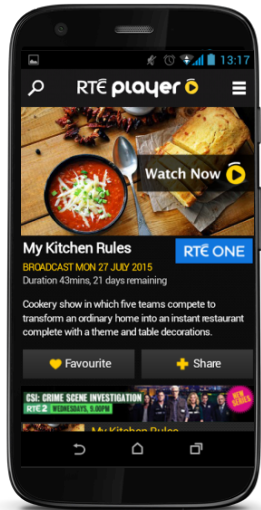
13:17

RTÉ player

Watch Now

My Kitchen Rules

RTÉ ONE

BROADCAST MON 27 JULY 2015

Duration 43mins, 21 days remaining

Cookery show in which five teams compete to transform an ordinary home into an instant restaurant complete with a theme and table decorations.

Favourite

Share

CSI: CRIME SCENE INVESTIGATION

RTÉ 2 WEDNESDAYS, 9.00PM

NEW SERIES

My Kitchen Rules